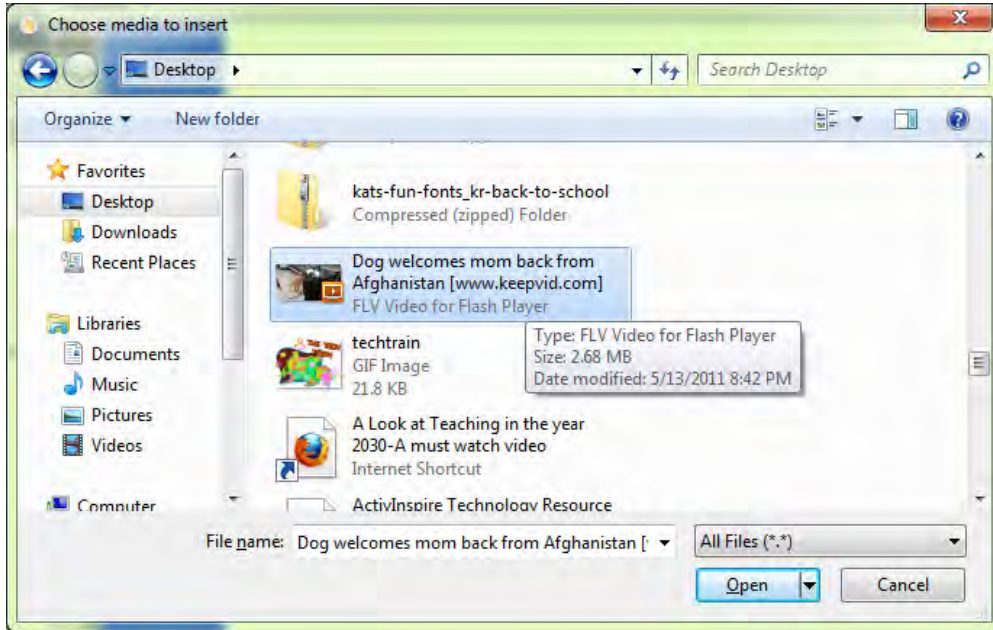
Choose media to insert

Desktop

Search Desktop

Organize ▾ New folder

Favorites
Desktop
Downloads
Recent Places

Libraries
Documents
Music
Pictures
Videos

Computer

kats-fun-fonts_kr-back-to-school
Compressed (zipped) Folder

Dog welcomes mom back from Afghanistan [www.keepvid.com]
FLV Video for Flash Player

techtrain
GIF Image
21.8 KB

Type: FLV Video for Flash Player
Size: 2.68 MB
Date modified: 5/13/2011 8:42 PM

A Look at Teaching in the year 2030-A must watch video
Internet Shortcut

ActivInspire Technology Resource

File name: Dog welcomes mom back from Afghanistan [

All Files (*.*)

Open

Cancel